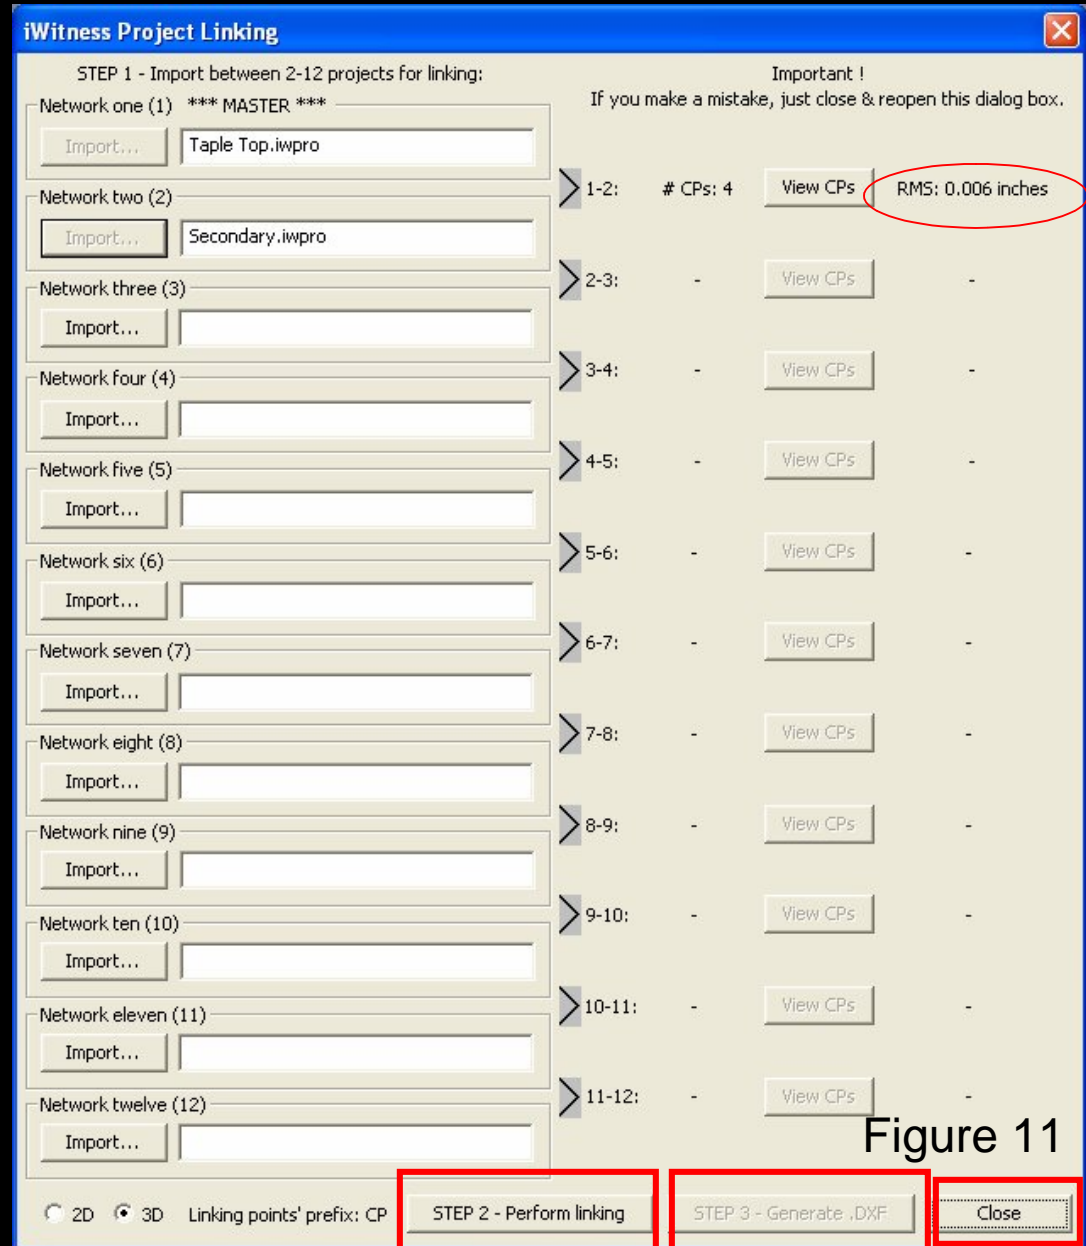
iWitness Project Linking

STEP 1 - Import between 2-12 projects for linking:

Important !
If you make a mistake, just close & reopen this dialog box.

Network one (1) *** MASTER ***
Import... Taple Top.iwpro

1-2: # CPs: 4 View CPs RMS: 0.006 inches

Network two (2)
Import... Secondary.iwpro

2-3: - View CPs -

Network three (3)
Import...

3-4: - View CPs -

Network four (4)
Import...

4-5: - View CPs -

Network five (5)
Import...

5-6: - View CPs -

Network six (6)
Import...

6-7: - View CPs -

Network seven (7)
Import...

7-8: - View CPs -

Network eight (8)
Import...

8-9: - View CPs -

Network nine (9)
Import...

9-10: - View CPs -

Network ten (10)
Import...

10-11: - View CPs -

Network eleven (11)
Import...

11-12: - View CPs -

Network twelve (12)
Import...

Figure 11

2D 3D Linking points' prefix: CP STEP 2 - Perform linking STEP 3 - Generate .DXF Close